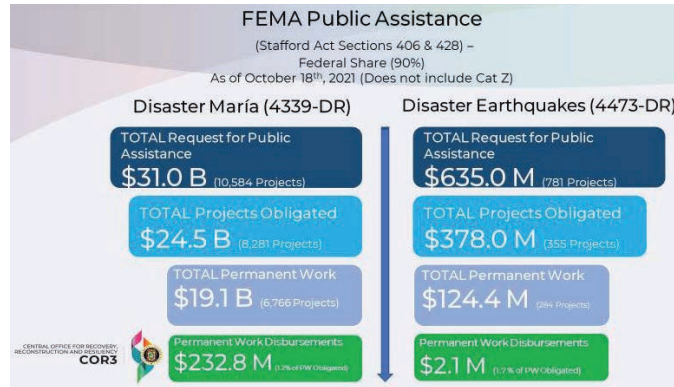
FEMA Public Assistance

(Stafford Act Sections 406 & 428) – Federal Share (90%) As of October 18$^{th}$, 2021 (Does not include Cat Z)

Disaster María (4339-DR)

TOTAL Request for Public Assistance
$31.0 B (10,584 Projects)

TOTAL Projects Obligated
$24.5 B (8,281 Projects)

TOTAL Permanent Work
$19.1 B (6,766 Projects)

Permanent Work Disbursements
$232.8 M (1.2% of PW Obligated)

Disaster Earthquakes (4473-DR)

TOTAL Request for Public Assistance
$635.0 M (781 Projects)

TOTAL Projects Obligated
$378.0 M (355 Projects)

TOTAL Permanent Work
$124.4 M (284 Projects)

Permanent Work Disbursements
$2.1 M (1.7 % of PW Obligated)

CENTRAL OFFICE FOR RECOVERY, RECONSTRUCTION AND RESILIENCY
COR3